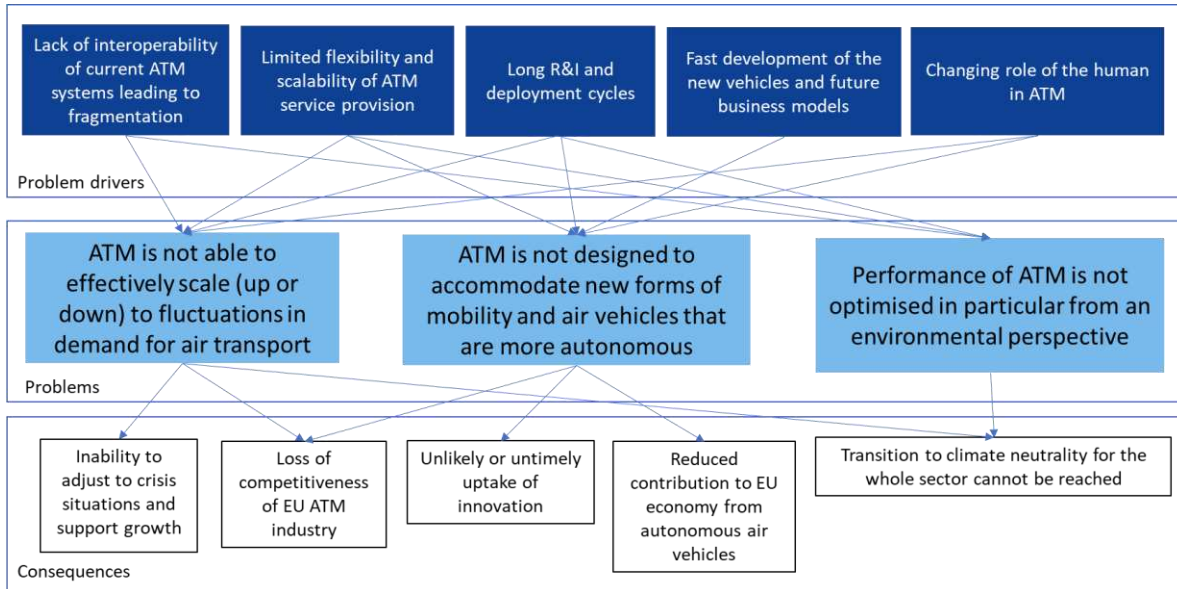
Lack of interoperability of current ATM systems leading to fragmentation

Limited flexibility and scalability of ATM service provision

Long R&I and deployment cycles

Fast development of the new vehicles and future business models

Changing role of the human in ATM

Problem drivers

ATM is not able to effectively scale (up or down) to fluctuations in demand for air transport

ATM is not designed to accommodate new forms of mobility and air vehicles that are more autonomous

Performance of ATM is not optimised in particular from an environmental perspective

Problems

Inability to adjust to crisis situations and support growth

Loss of competitiveness of EU ATM industry

Unlikely or untimely uptake of innovation

Reduced contribution to EU economy from autonomous air vehicles

Transition to climate neutrality for the whole sector cannot be reached

Consequences